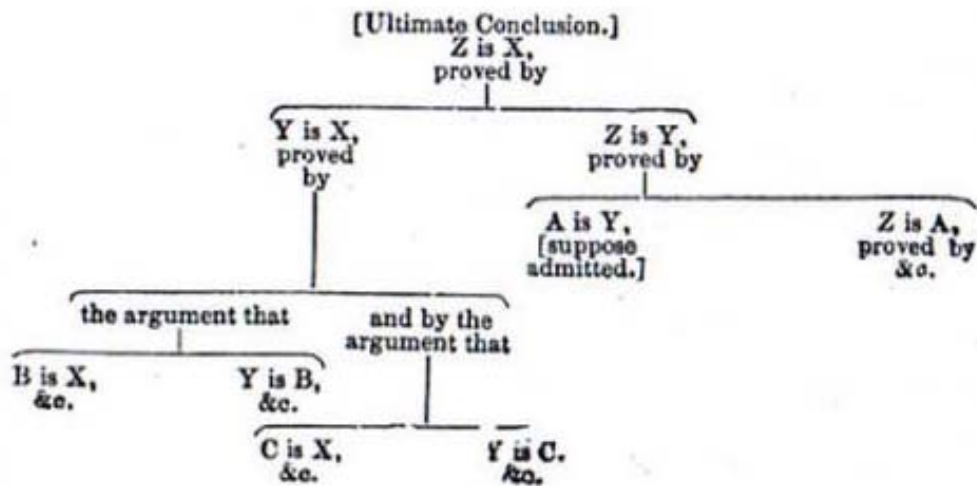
[Ultimate Conclusion.]
Z is X,
proved by

Y is X,
proved
by

Z is Y,
proved by

A is Y,
[suppose
admitted.]

Z is A,
proved by
&c.

the argument that

and by the
argument that

B is X,
&c.

Y is B,
&c.

C is X,
&c.

Y is C.
&c.